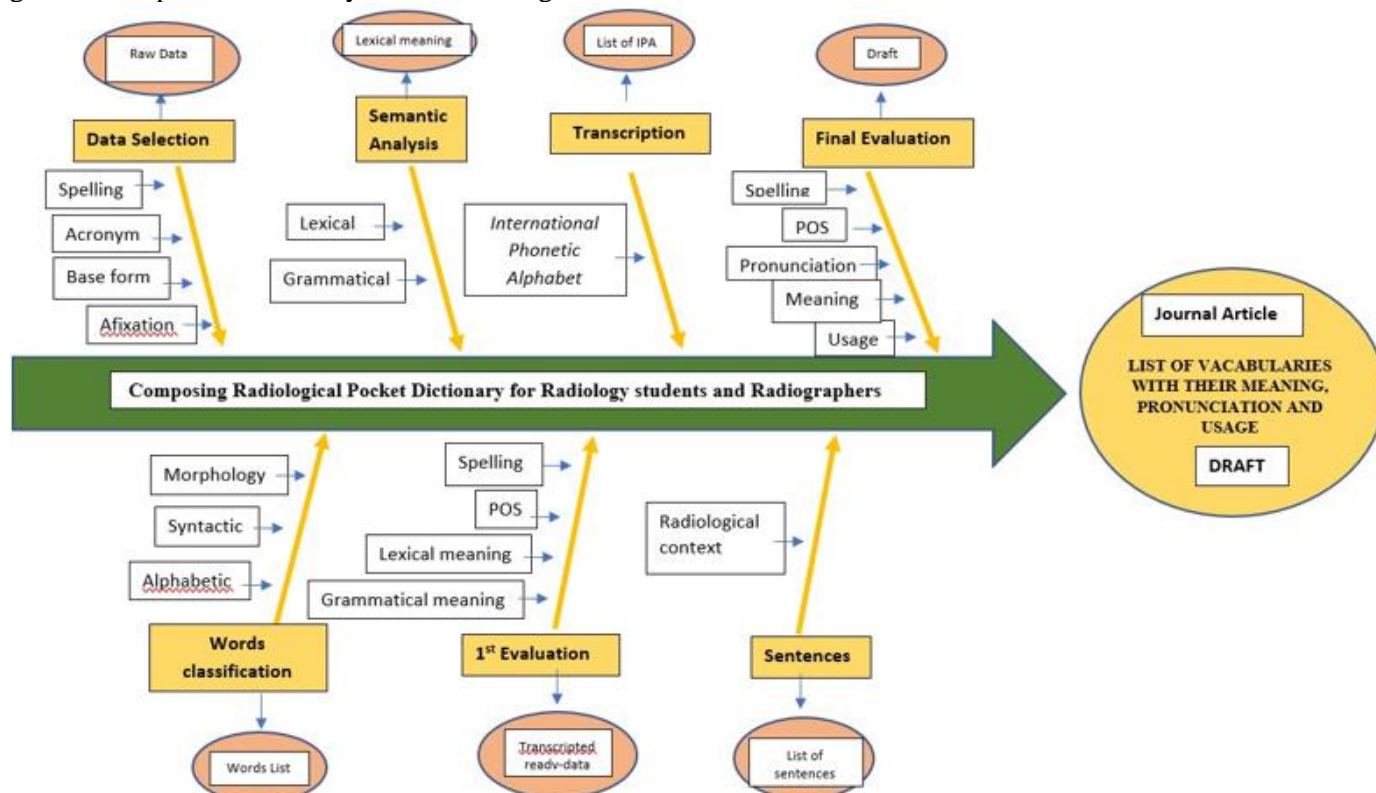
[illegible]

Raw Data

Data Selection

Spelling

Acronym

Base form

Afixation

Lexical meaning

Semantic Analysis

Lexical

Grammatical

List of IPA

Transcription

International Phonetic Alphabet

Draft

Final Evaluation

Spelling

POS

Pronunciation

Meaning

Usage

Composing Radiological Pocket Dictionary for Radiology students and Radiographers

Journal Article

LIST OF VACABULARIES WITH THEIR MEANING, PRONUNCIATION AND USAGE

DRAFT

Morphology

Syntactic

Alphabetic

Words classification

Words List

Spelling

POS

Lexical meaning

Grammatical meaning

1$^{st}$ Evaluation

Transcripted ready-data

Radiological context

Sentences

List of sentences